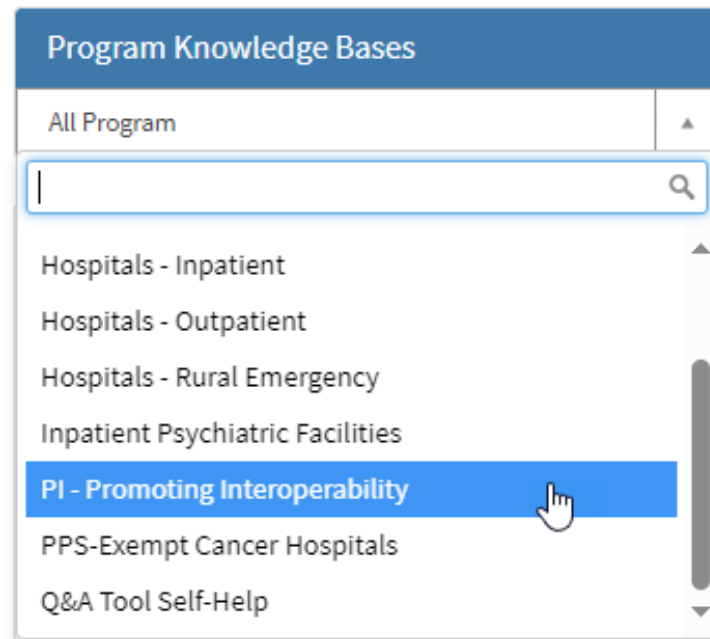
Program Knowledge Bases

All Program

Hospitals - Inpatient
Hospitals - Outpatient
Hospitals - Rural Emergency
Inpatient Psychiatric Facilities
PI - Promoting Interoperability
PPS-Exempt Cancer Hospitals
Q&A Tool Self-Help